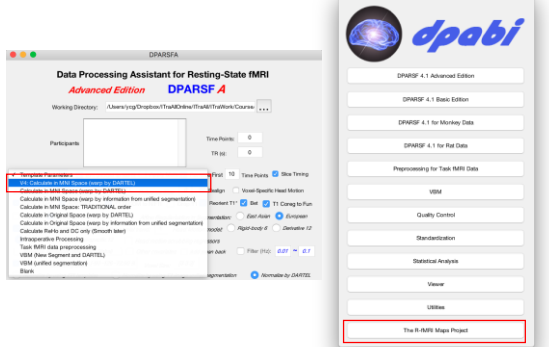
DPARSFA

Data Processing Assistant for Resting-State fMRI

Advanced Edition DPARSF A

Working Directory: /Users/ycg/Dropbox/ITraAllOnline/ITraAll/ITraWork/Course- ...

Participants

Time Points: 0

TR (s): 0

Template Parameters
V4: Calculate in MNI Space (warp by DARTEL)
Calculate in MNI Space (warp by DARTEL)
Calculate in MNI Space (warp by information from unified segmentation)
Calculate in MNI Space: TRADITIONAL order
Calculate in Original Space (warp by DARTEL)
Calculate in Original Space (warp by information from unified segmentation)
Calculate ReHo and DC only (Smooth later)
Intraoperative Processing
Task fMRI data preprocessing
VBM (New Segment and DARTEL)
VBM (unified segmentation)
Blank

First 10 Time Points Slice Timing

Voxel-Specific Head Motion

Reorient T1* Bet T1 Coreg to Fun

East Asian European

Rigid-body 6 Derivative 12

Filter (Hz): 0.01 ~ 0.1

Normalize by DARTEL

dpabi

DPARSF 4.1 Advanced Edition

DPARSF 4.1 Basic Edition

DPARSF 4.1 for Monkey Data

DPARSF 4.1 for Rat Data

Preprocessing for Task fMRI Data

VBM

Quality Control

Standardization

Statistical Analysis

Viewer

Utilities

The R-fMRI Maps Project